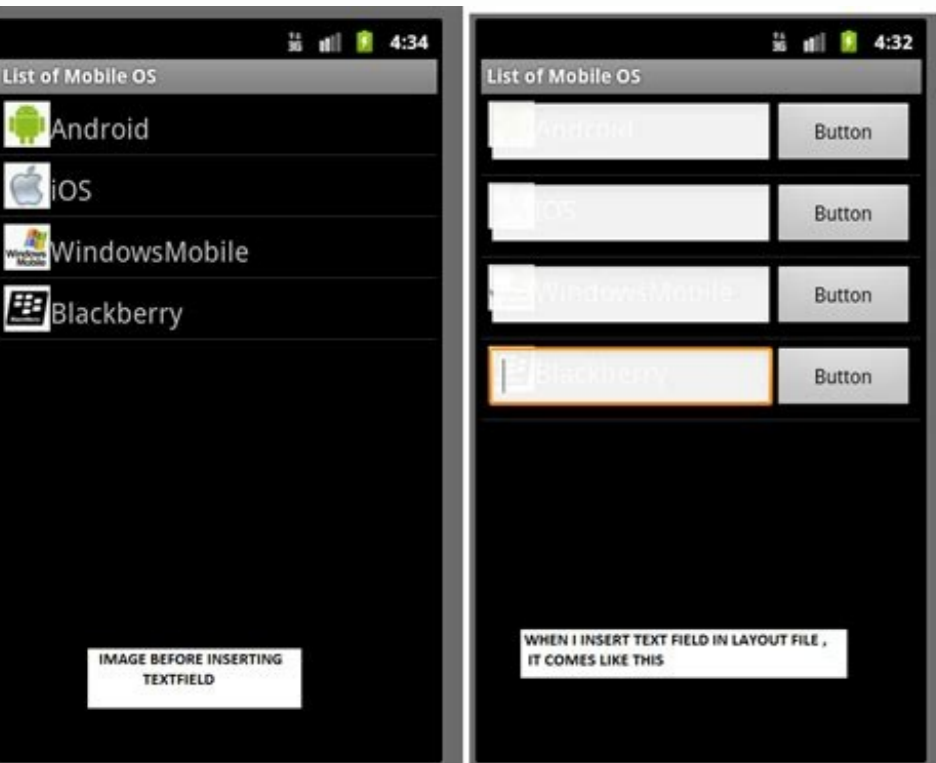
4:34

List of Mobile OS

Android

iOS

Windows Mobile WindowsMobile

Blackberry

IMAGE BEFORE INSERTING TEXTFIELD

4:32

List of Mobile OS

Android Button

iOS Button

WindowsMobile Button

Blackberry Button

WHEN I INSERT TEXT FIELD IN LAYOUT FILE , IT COMES LIKE THIS